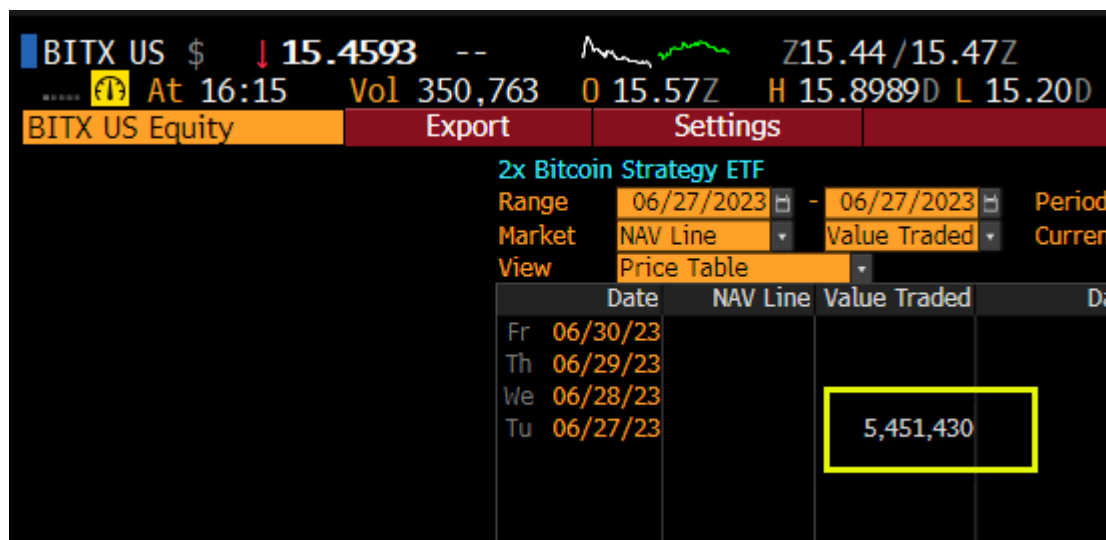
BITX US $ ↓15.4593 -- Z15.44/15.47Z

At 16:15 Vol 350,763 O 15.57Z H 15.8989D L 15.20D

BITX US Equity | Export | Settings

2x Bitcoin Strategy ETF

Range 06/27/2023 - 06/27/2023 Period

Market NAV Line Value Traded Curren

View Price Table

| Date | NAV Line | Value Traded | Da |
|---|---|---|---|
| Fr 06/30/23 | | | |
| Th 06/29/23 | | | |
| We 06/28/23 | | | |
| Tu 06/27/23 | | 5,451,430 | |